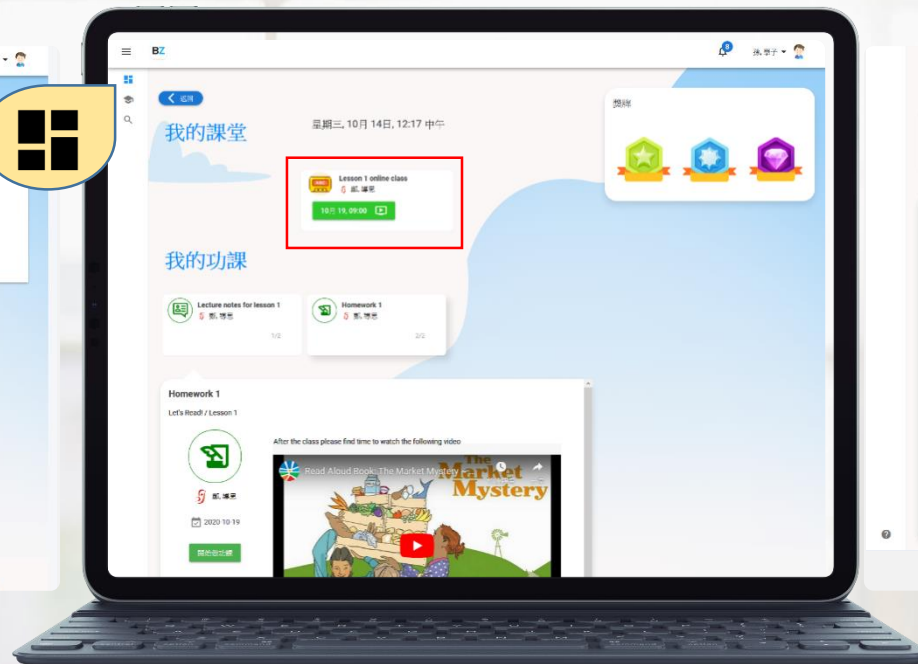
BZ

張.學子

返回

我的課堂

星期三, 10月 14日, 12:17 中午

Lesson 1 online class

鄭.讓恩

10月 19, 09:00

獎牌

我的功課

Lecture notes for lesson 1

鄭.讓恩

1/2

Homework 1

鄭.讓恩

2/2

Homework 1

Let's Read! / Lesson 1

鄭.讓恩

2020 10 19

開始做功課

After the class please find time to watch the following video

Read Aloud Book: The Market Mystery

The Market Mystery